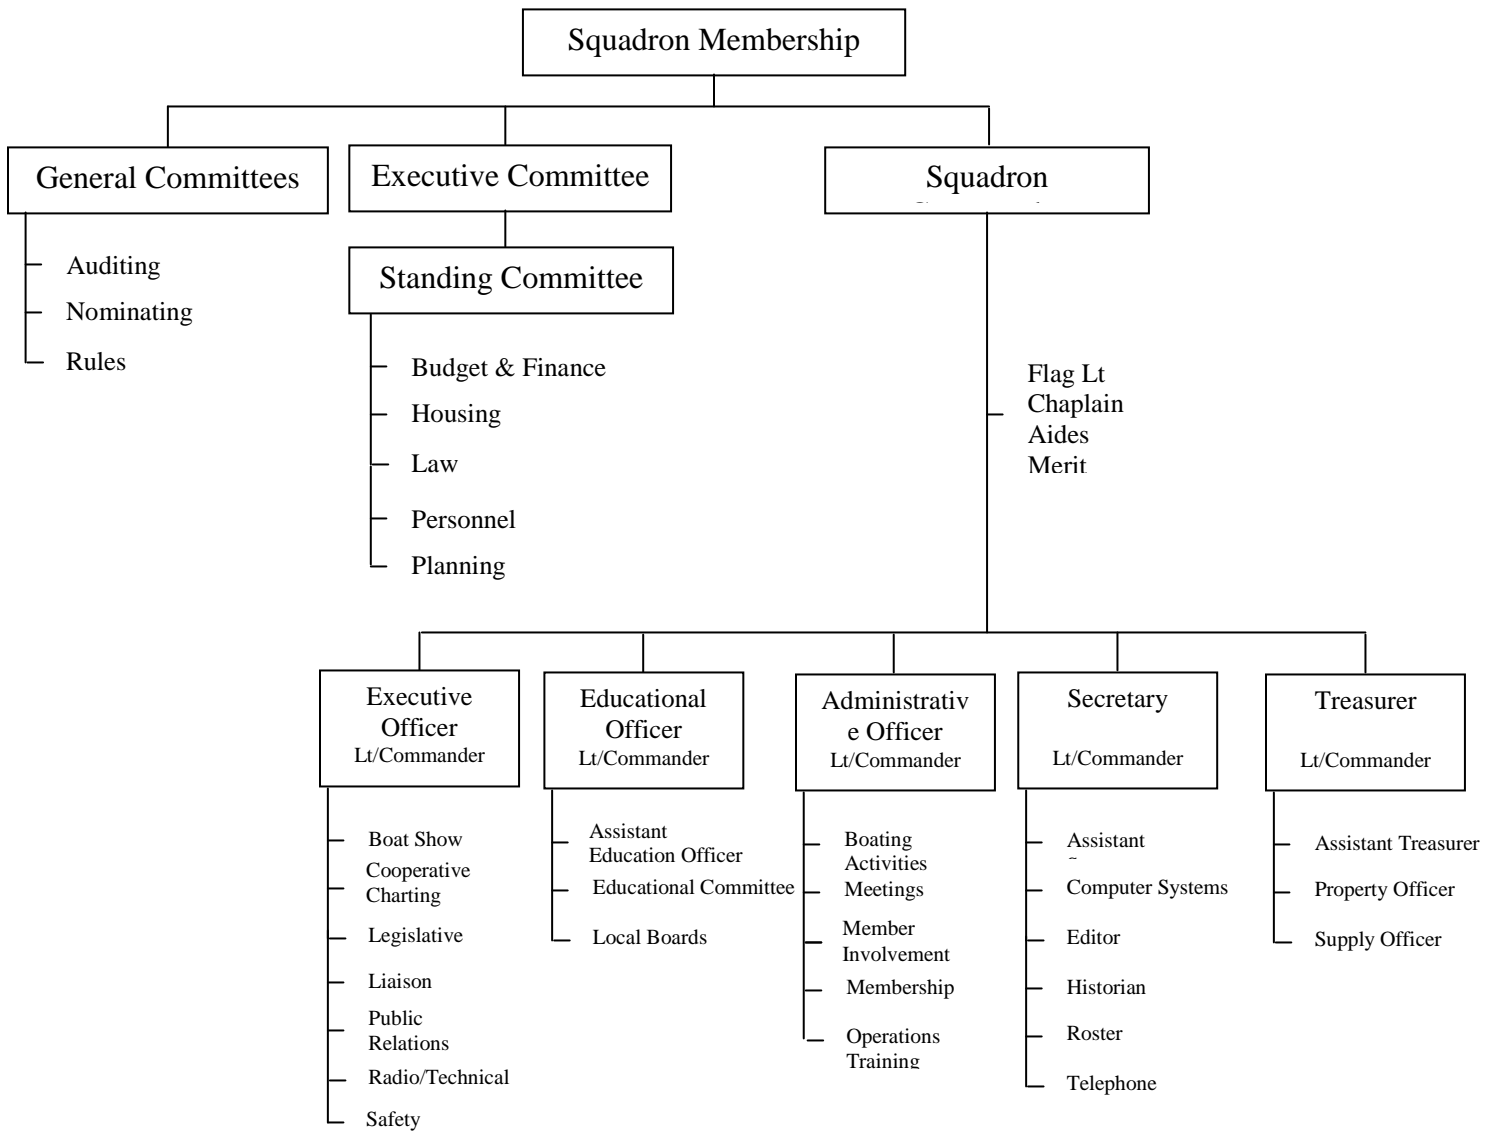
Squadron Membership

General Committees

Auditing
Nominating
Rules

Executive Committee

Standing Committee

Budget & Finance
Housing
Law
Personnel
Planning

Squadron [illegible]

Flag Lt
Chaplain
Aides
Merit

Executive Officer
Lt/Commander

Boat Show
Cooperative Charting
Legislative
Liaison
Public Relations
Radio/Technical
Safety

Educational Officer
Lt/Commander

Assistant Education Officer
Educational Committee
Local Boards

Administrative Officer
Lt/Commander

Boating Activities
Meetings
Member Involvement
Membership
Operations Training

Secretary
Lt/Commander

Assistant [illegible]
Computer Systems
Editor
Historian
Roster
Telephone

Treasurer
Lt/Commander

Assistant Treasurer
Property Officer
Supply Officer